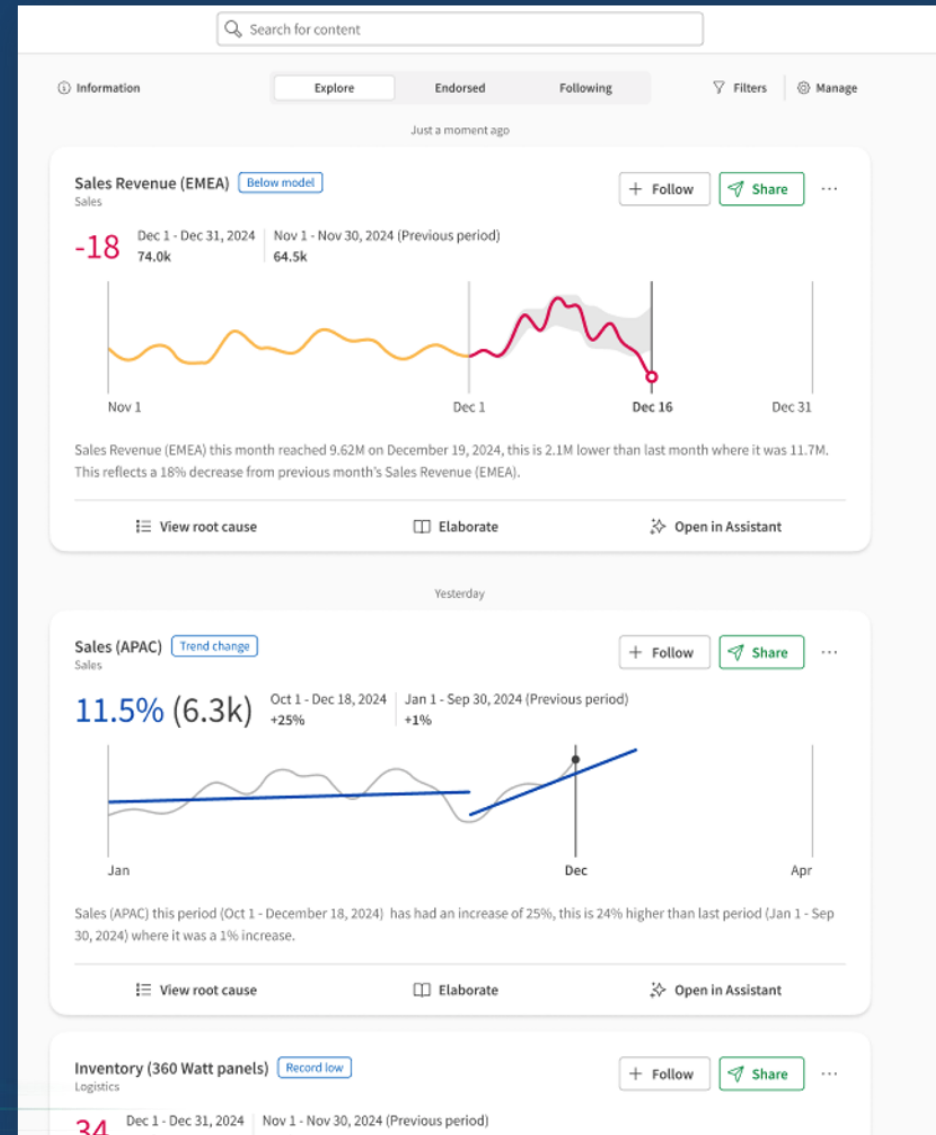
Search for content

Information

Explore

Endorsed

Following

Filters

Manage

Just a moment ago

Sales Revenue (EMEA) Below model
Sales

+ Follow

Share

...

-18

Dec 1 - Dec 31, 2024
74.0k

Nov 1 - Nov 30, 2024 (Previous period)
64.5k

Nov 1

Dec 1

Dec 16

Dec 31

Sales Revenue (EMEA) this month reached 9.62M on December 19, 2024, this is 2.1M lower than last month where it was 11.7M. This reflects a 18% decrease from previous month's Sales Revenue (EMEA).

View root cause

Elaborate

Open in Assistant

Yesterday

Sales (APAC) Trend change
Sales

+ Follow

Share

...

11.5% (6.3k)

Oct 1 - Dec 18, 2024
+25%

Jan 1 - Sep 30, 2024 (Previous period)
+1%

Jan

Dec

Apr

Sales (APAC) this period (Oct 1 - December 18, 2024) has had an increase of 25%, this is 24% higher than last period (Jan 1 - Sep 30, 2024) where it was a 1% increase.

View root cause

Elaborate

Open in Assistant

Inventory (360 Watt panels) Record low
Logistics

+ Follow

Share

...

34

Dec 1 - Dec 31, 2024

Nov 1 - Nov 30, 2024 (Previous period)